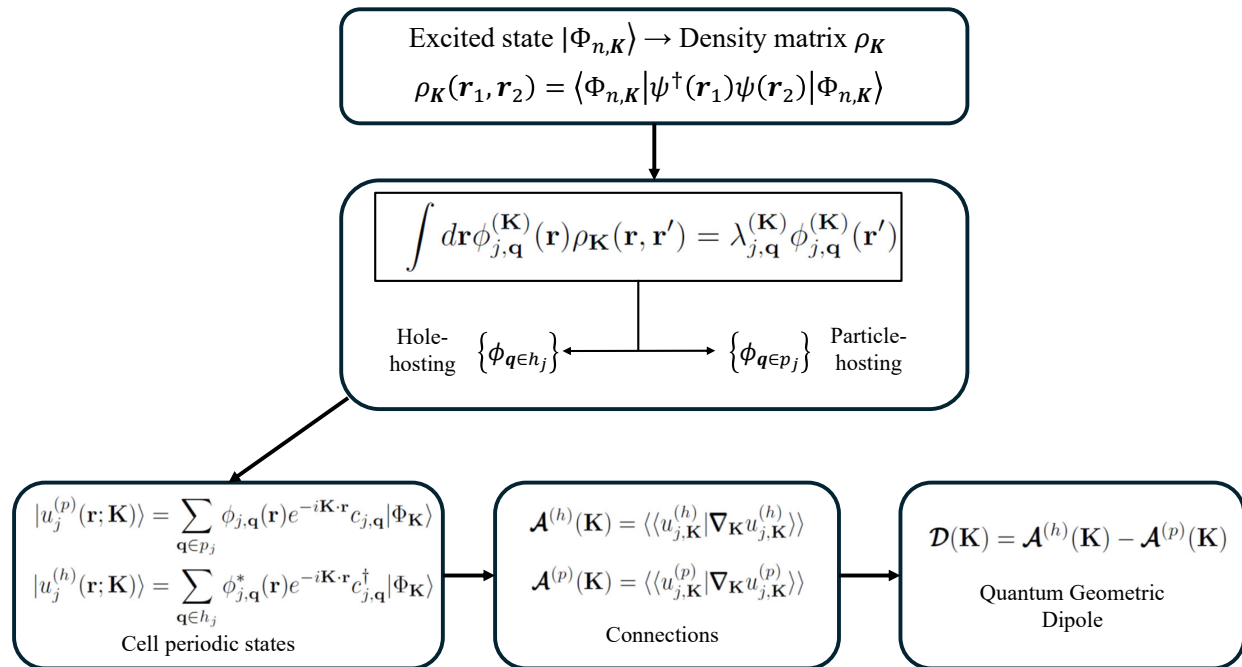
Excited state $|\Phi_{n,\boldsymbol{K}}\rangle \rightarrow$ Density matrix $\rho_{\boldsymbol{K}}$

$\rho_{\boldsymbol{K}}(\boldsymbol{r}_1, \boldsymbol{r}_2) = \langle \Phi_{n,\boldsymbol{K}} | \psi^{\dagger}(\boldsymbol{r}_1)\psi(\boldsymbol{r}_2) | \Phi_{n,\boldsymbol{K}} \rangle$

$\int d\mathbf{r}\phi_{j,\mathbf{q}}^{(\mathbf{K})}(\mathbf{r})\rho_{\mathbf{K}}(\mathbf{r},\mathbf{r}') = \lambda_{j,\mathbf{q}}^{(\mathbf{K})}\phi_{j,\mathbf{q}}^{(\mathbf{K})}(\mathbf{r}')$

Hole-hosting $\{\phi_{\boldsymbol{q}\in h_j}\}$

$\{\phi_{\boldsymbol{q}\in p_j}\}$ Particle-hosting

$|u_j^{(p)}(\mathbf{r};\mathbf{K})\rangle = \sum_{\mathbf{q}\in p_j} \phi_{j,\mathbf{q}}(\mathbf{r})e^{-i\mathbf{K}\cdot\mathbf{r}}c_{j,\mathbf{q}}|\Phi_{\mathbf{K}}\rangle$

$|u_j^{(h)}(\mathbf{r};\mathbf{K})\rangle = \sum_{\mathbf{q}\in h_j} \phi_{j,\mathbf{q}}^{*}(\mathbf{r})e^{-i\mathbf{K}\cdot\mathbf{r}}c_{j,\mathbf{q}}^{\dagger}|\Phi_{\mathbf{K}}\rangle$

Cell periodic states

$\boldsymbol{\mathcal{A}}^{(h)}(\mathbf{K}) = \langle\langle u_{j,\mathbf{K}}^{(h)}|\nabla_{\mathbf{K}}u_{j,\mathbf{K}}^{(h)}\rangle\rangle$

$\boldsymbol{\mathcal{A}}^{(p)}(\mathbf{K}) = \langle\langle u_{j,\mathbf{K}}^{(p)}|\nabla_{\mathbf{K}}u_{j,\mathbf{K}}^{(p)}\rangle\rangle$

Connections

$\boldsymbol{\mathcal{D}}(\mathbf{K}) = \boldsymbol{\mathcal{A}}^{(h)}(\mathbf{K}) - \boldsymbol{\mathcal{A}}^{(p)}(\mathbf{K})$

Quantum Geometric Dipole